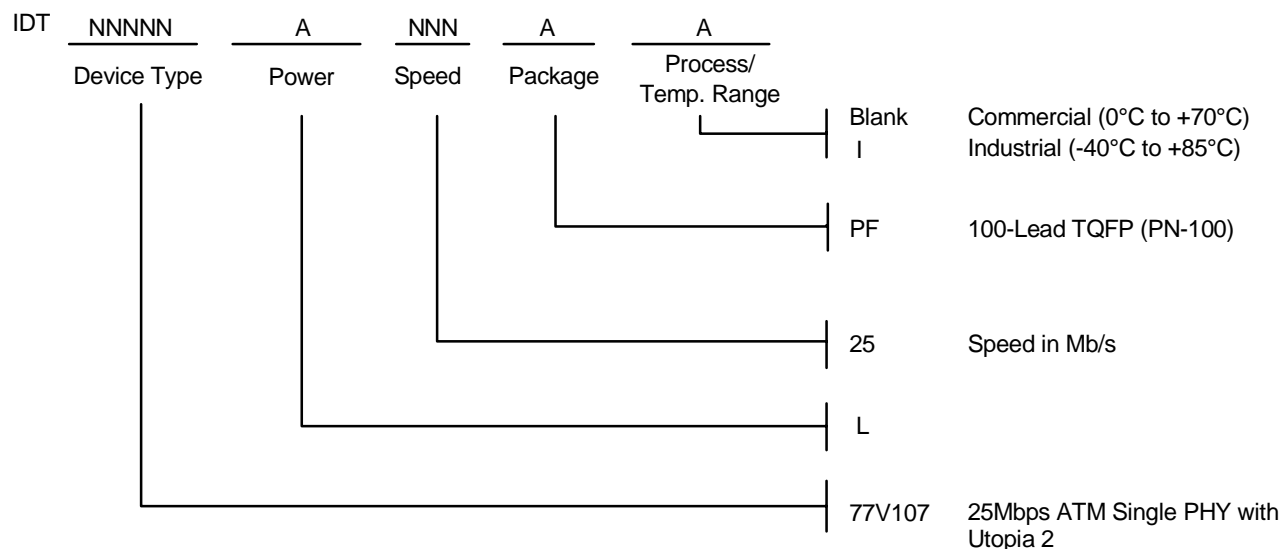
IDT NNNNN A NNN A A

Device Type Power Speed Package Process/ Temp. Range

Blank Commercial (0°C to +70°C)
I Industrial (-40°C to +85°C)

PF 100-Lead TQFP (PN-100)

25 Speed in Mb/s

L

77V107 25Mbps ATM Single PHY with Utopia 2